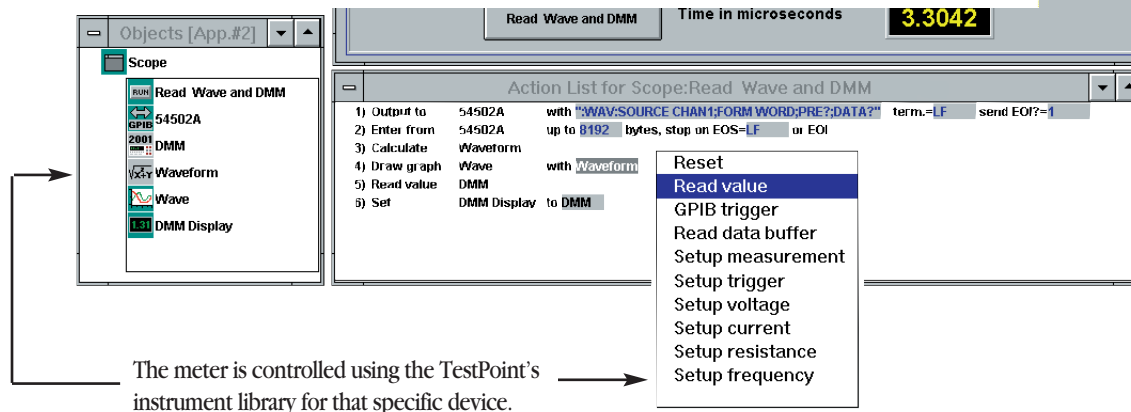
Objects [App.#2]

Scope

RUN Read Wave and DMM

GPIB 54502A

2001 DMM

Waveform

Wave

1.31 DMM Display

Read Wave and DMM

Time in microseconds

3.3042

Action List for Scope:Read Wave and DMM

1) Output to 54502A with ":WAV:SOURCE CHAN1;FORM WORD;PRE?;DATA?" term.=LF send EOI?=1
2) Enter from 54502A up to 8192 bytes, stop on EOS=LF or EOI
3) Calculate Waveform
4) Draw graph Wave with Waveform
5) Read value DMM
6) Set DMM Display to DMM

Reset
Read value
GPIB trigger
Read data buffer
Setup measurement
Setup trigger
Setup voltage
Setup current
Setup resistance
Setup frequency

The meter is controlled using the TestPoint's instrument library for that specific device.